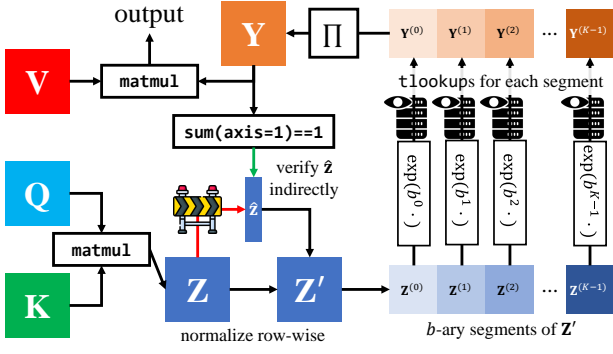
output

Y

$\prod$

$\mathbf{Y}^{(0)}$ $\mathbf{Y}^{(1)}$ $\mathbf{Y}^{(2)}$ ... $\mathbf{Y}^{(K-1)}$

V

matmul

tlookups for each segment

sum(axis=1)==1

verify $\hat{\mathbf{z}}$ indirectly

$\exp(b^0 \cdot)$ $\exp(b^1 \cdot)$ $\exp(b^2 \cdot)$ $\exp(b^{K-1} \cdot)$

Q

$\hat{\mathbf{z}}$

matmul

K

Z

Z′

$\mathbf{Z}^{(0)}$ $\mathbf{Z}^{(1)}$ $\mathbf{Z}^{(2)}$ ... $\mathbf{Z}^{(K-1)}$

normalize row-wise

$b$-ary segments of $\mathbf{Z}'$